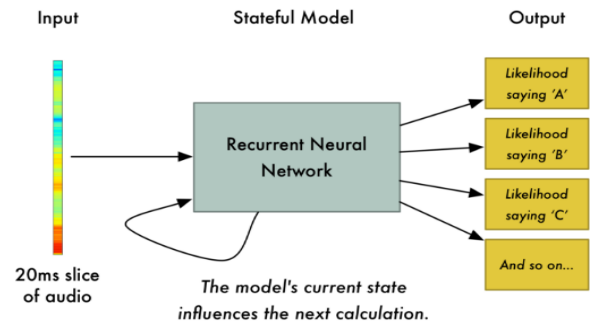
Input

Stateful Model

Output

Recurrent Neural Network

Likelihood saying 'A'

Likelihood saying 'B'

Likelihood saying 'C'

And so on...

20ms slice of audio

The model's current state influences the next calculation.